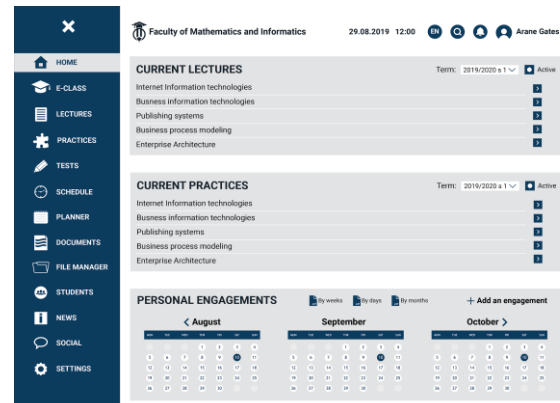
×

HOME
E-CLASS
LECTURES
PRACTICES
TESTS
SCHEDULE
PLANNER
DOCUMENTS
FILE MANAGER
STUDENTS
NEWS
SOCIAL
SETTINGS

Faculty of Mathematics and Informatics

29.08.2019 12:00

EN

Arane Gates

CURRENT LECTURES

Term: 2019/2020 s 1

Active

Internet Information technologies
Business information technologies
Publishing systems
Business process modeling
Enterprise Architecture

CURRENT PRACTICES

Term: 2019/2020 s 1

Active

Internet Information technologies
Business information technologies
Publishing systems
Business process modeling
Enterprise Architecture

PERSONAL ENGAGEMENTS

By weeks
By days
By months

+ Add an engagement

< August

September

October >

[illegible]